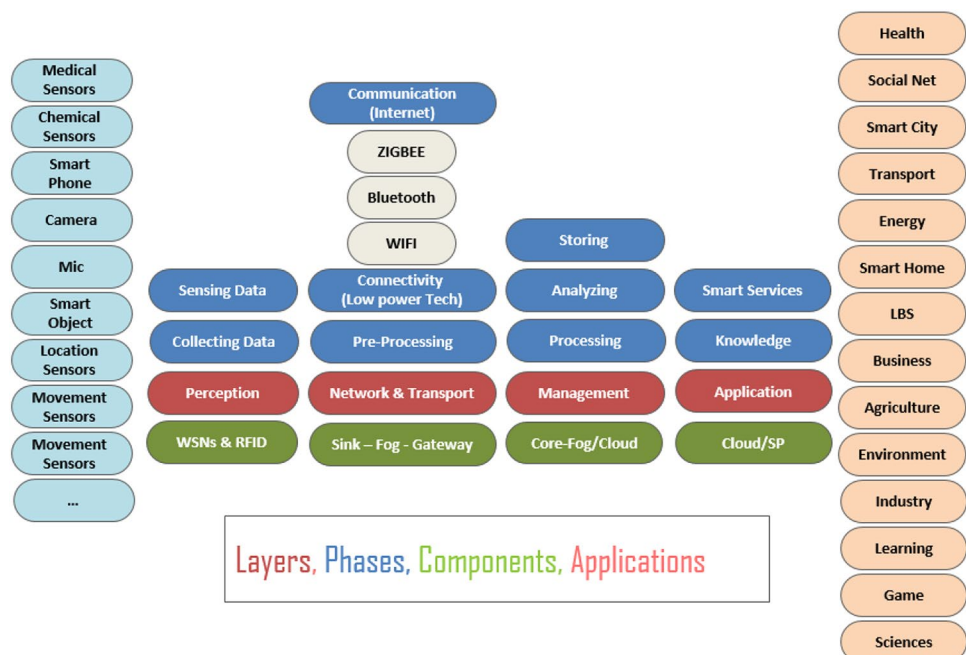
Medical Sensors
Chemical Sensors
Smart Phone
Camera
Mic
Smart Object
Location Sensors
Movement Sensors
Movement Sensors
...

Communication (Internet)
ZIGBEE
Bluetooth
WIFI

Storing

Sensing Data
Connectivity (Low power Tech)
Analyzing
Smart Services

Collecting Data
Pre-Processing
Processing
Knowledge

Perception
Network & Transport
Management
Application

WSNs & RFID
Sink – Fog - Gateway
Core-Fog/Cloud
Cloud/SP

Layers, Phases, Components, Applications

Health
Social Net
Smart City
Transport
Energy
Smart Home
LBS
Business
Agriculture
Environment
Industry
Learning
Game
Sciences